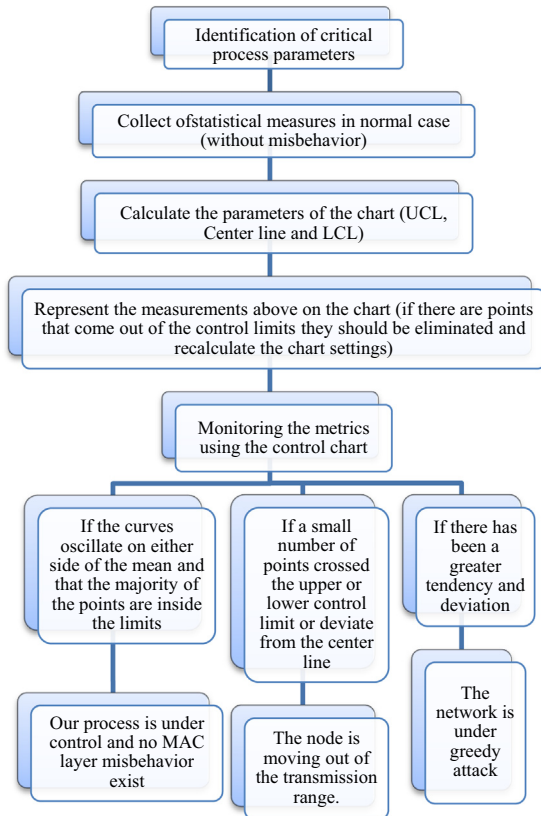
Identification of critical process parameters

Collect ofstatistical measures in normal case (without misbehavior)

Calculate the parameters of the chart (UCL, Center line and LCL)

Represent the measurements above on the chart (if there are points that come out of the control limits they should be eliminated and recalculate the chart settings)

Monitoring the metrics using the control chart

If the curves oscillate on either side of the mean and that the majority of the points are inside the limits

If a small number of points crossed the upper or lower control limit or deviate from the center line

If there has been a greater tendency and deviation

Our process is under control and no MAC layer misbehavior exist

The node is moving out of the transmission range.

The network is under greedy attack